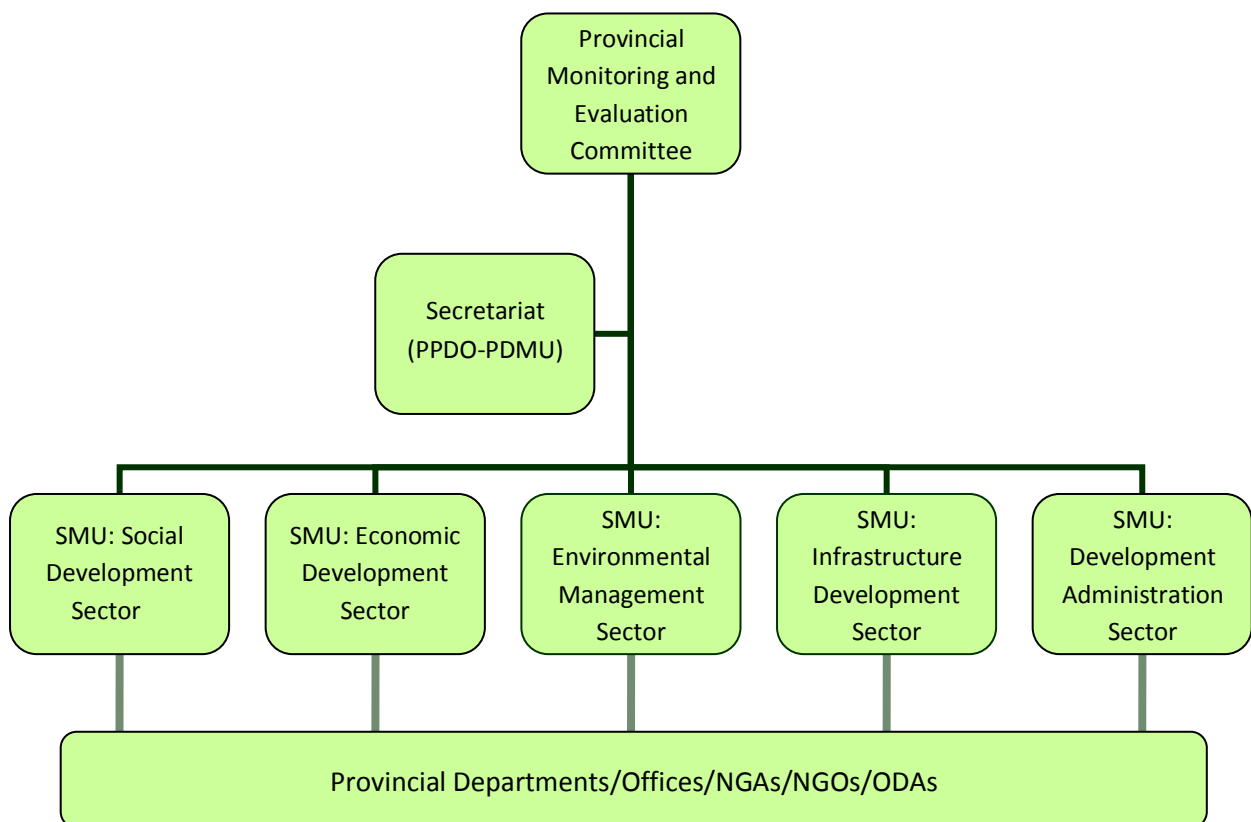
Provincial Monitoring and Evaluation Committee

Secretariat (PPDO-PDMU)

SMU: Social Development Sector

SMU: Economic Development Sector

SMU: Environmental Management Sector

SMU: Infrastructure Development Sector

SMU: Development Administration Sector

Provincial Departments/Offices/NGAs/NGOs/ODAs